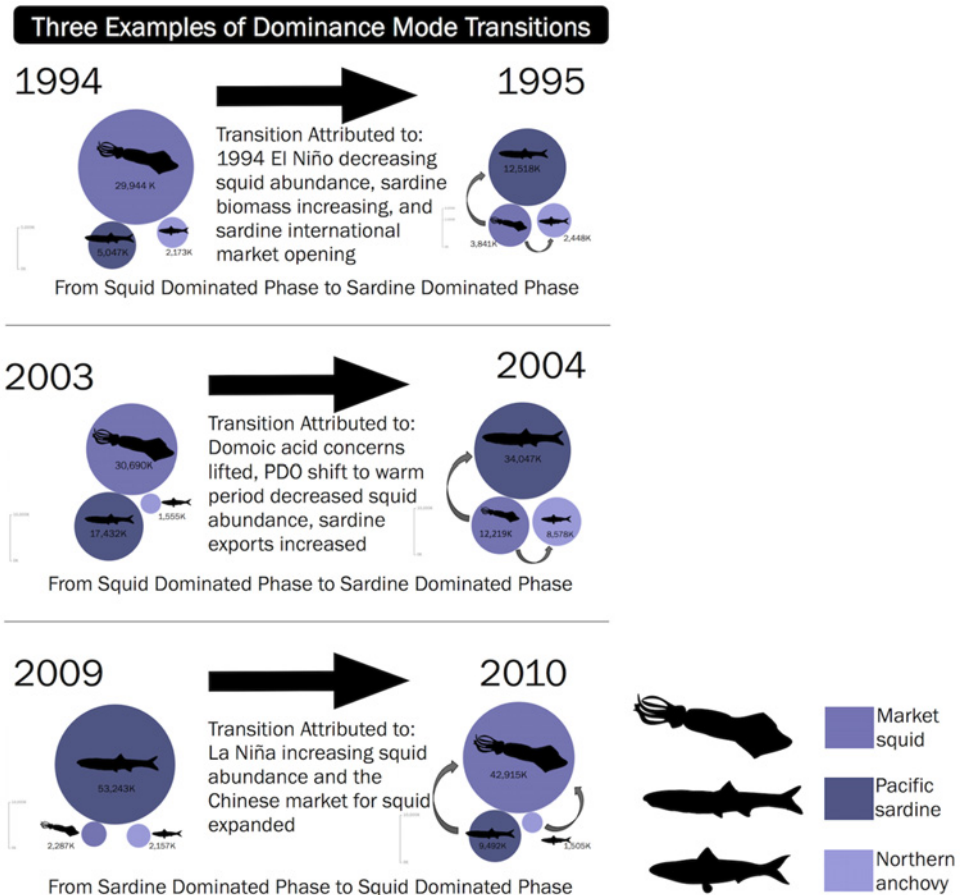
Three Examples of Dominance Mode Transitions

1994

1995

Transition Attributed to: 1994 El Niño decreasing squid abundance, sardine biomass increasing, and sardine international market opening

29,944 K

5,047K

2,173K

12,518K

3,841K

2,448K

From Squid Dominated Phase to Sardine Dominated Phase

2003

2004

Transition Attributed to: Domoic acid concerns lifted, PDO shift to warm period decreased squid abundance, sardine exports increased

30,690K

17,432K

1,555K

34,047K

12,219K

8,578K

From Squid Dominated Phase to Sardine Dominated Phase

2009

2010

Transition Attributed to: La Niña increasing squid abundance and the Chinese market for squid expanded

53,243K

2,287K

2,157K

42,915K

9,492K

1,505K

From Sardine Dominated Phase to Squid Dominated Phase

Market squid

Pacific sardine

Northern anchovy